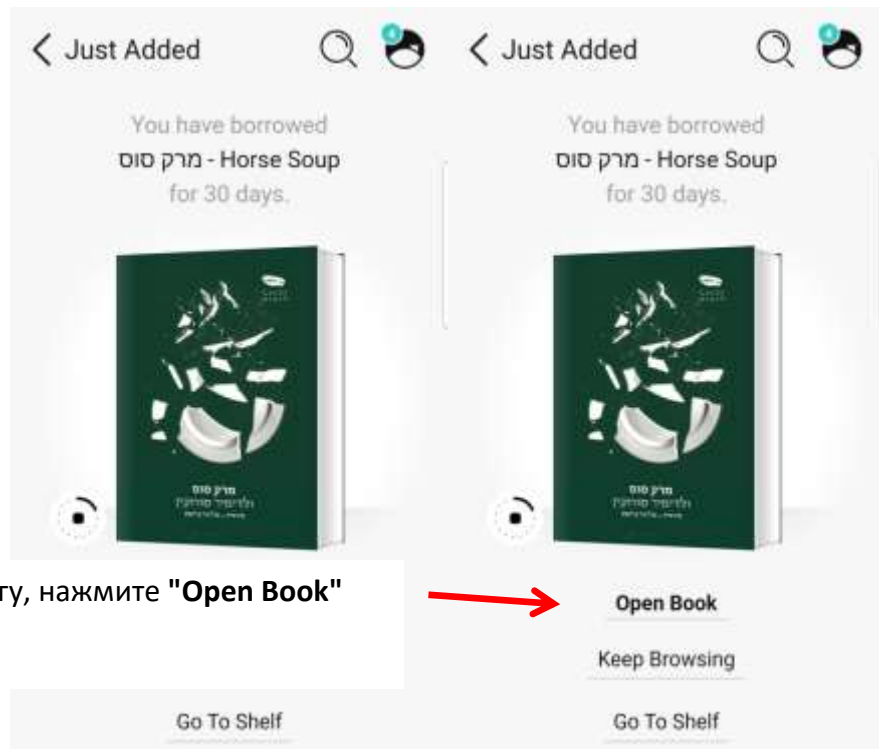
Just Added

You have borrowed
מרק סוס - Horse Soup
for 30 days.

מרק סוס

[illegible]

ту, нажмите **"Open Book"**

Go To Shelf

Just Added

You have borrowed
מרק סוס - Horse Soup
for 30 days.

מרק סוס

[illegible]

Open Book

Keep Browsing

Go To Shelf